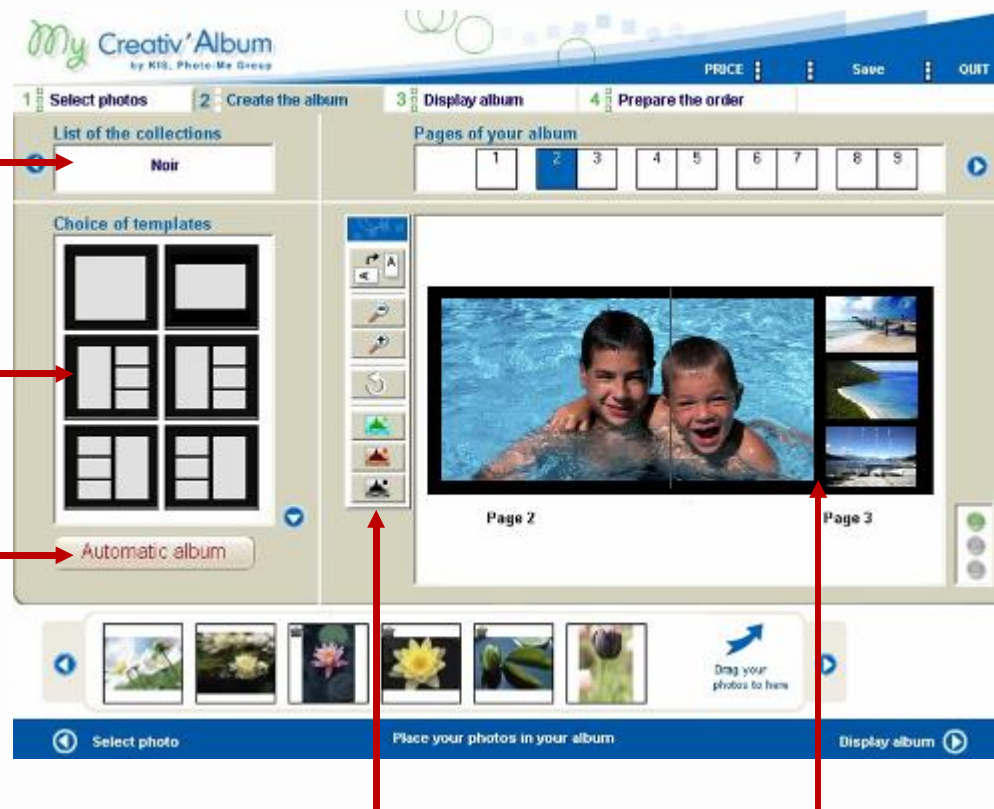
My Creativ' Album
by KIS, Photo-Me Group

PRICE
Save
QUIT

1 Select photos
2 Create the album
3 Display album
4 Prepare the order

List of the collections
Noir

Pages of your album
1
2
3
4
5
6
7
8
9

Choice of templates

Automatic album

Page 2
Page 3

Drag your photos to here

Select photo
Place your photos in your album
Display album